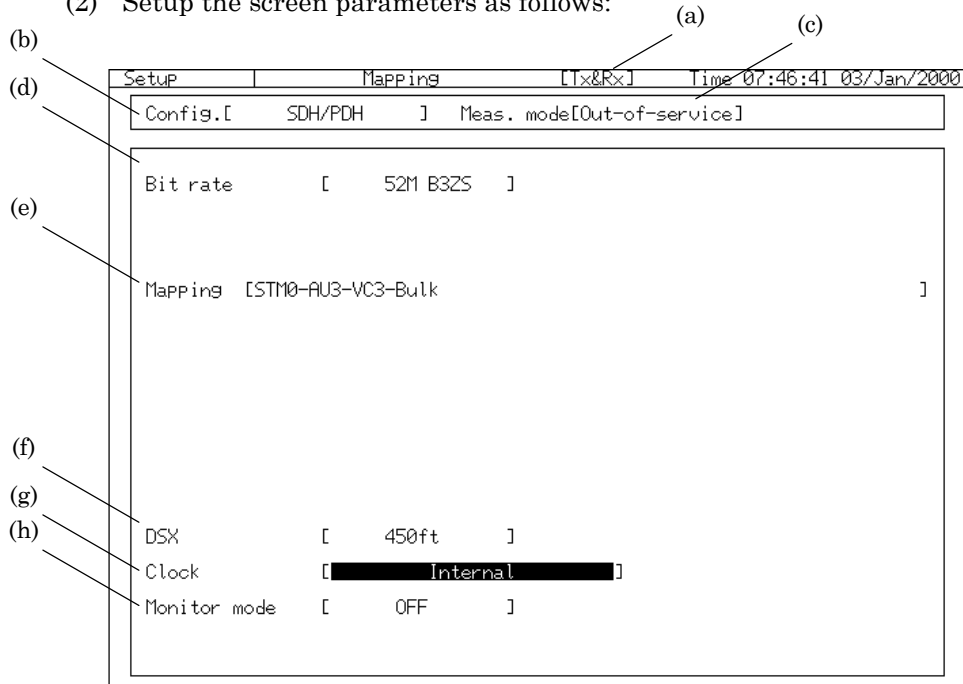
(2) Setup the screen parameters as follows:

(a)
(c)
(b)
(d)

Setup | Mapping [Tx&Rx] Time 07:46:41 03/Jan/2000

Config.[ SDH/PDH ] Meas. mode[Out-of-service]

Bit rate [ 52M B3ZS ]

(e)

Mapping [STM0-AU3-VC3-Bulk ]

(f)
(g)
(h)

DSX [ 450ft ]
Clock [ Internal ]
Monitor mode [ OFF ]